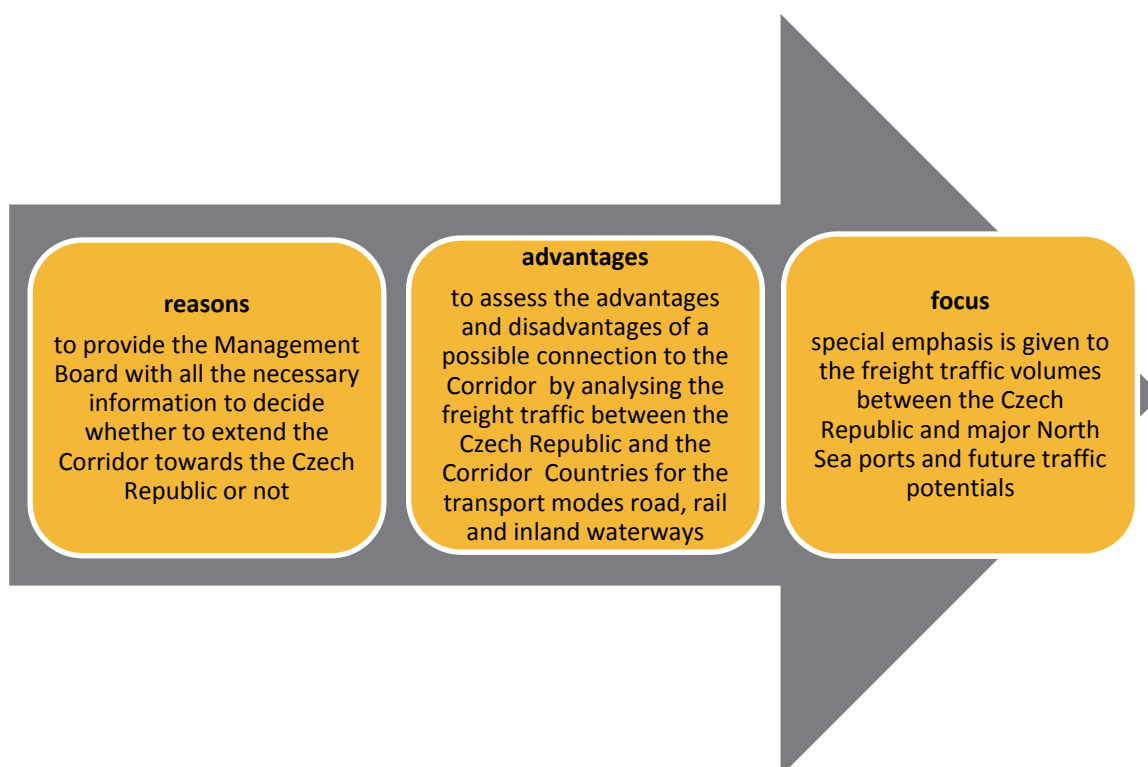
reasons

to provide the Management Board with all the necessary information to decide whether to extend the Corridor towards the Czech Republic or not

advantages

to assess the advantages and disadvantages of a possible connection to the Corridor by analysing the freight traffic between the Czech Republic and the Corridor Countries for the transport modes road, rail and inland waterways

focus

special emphasis is given to the freight traffic volumes between the Czech Republic and major North Sea ports and future traffic potentials